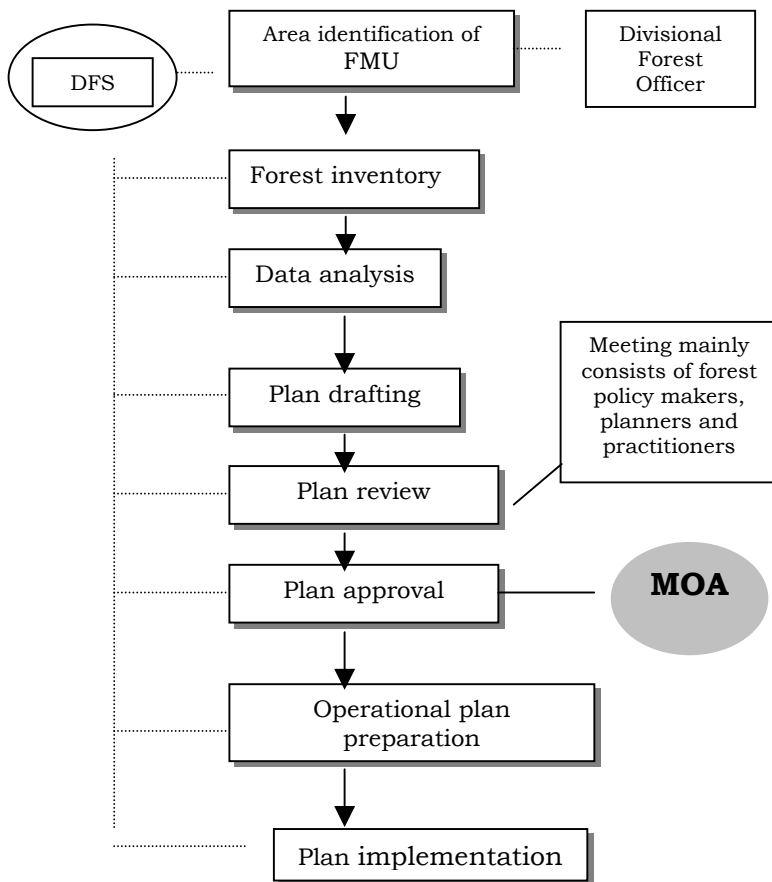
DFS

Area identification of FMU

Divisional Forest Officer

Forest inventory

Data analysis

Meeting mainly consists of forest policy makers, planners and practitioners

Plan drafting

Plan review

Plan approval

MOA

Operational plan preparation

Plan implementation